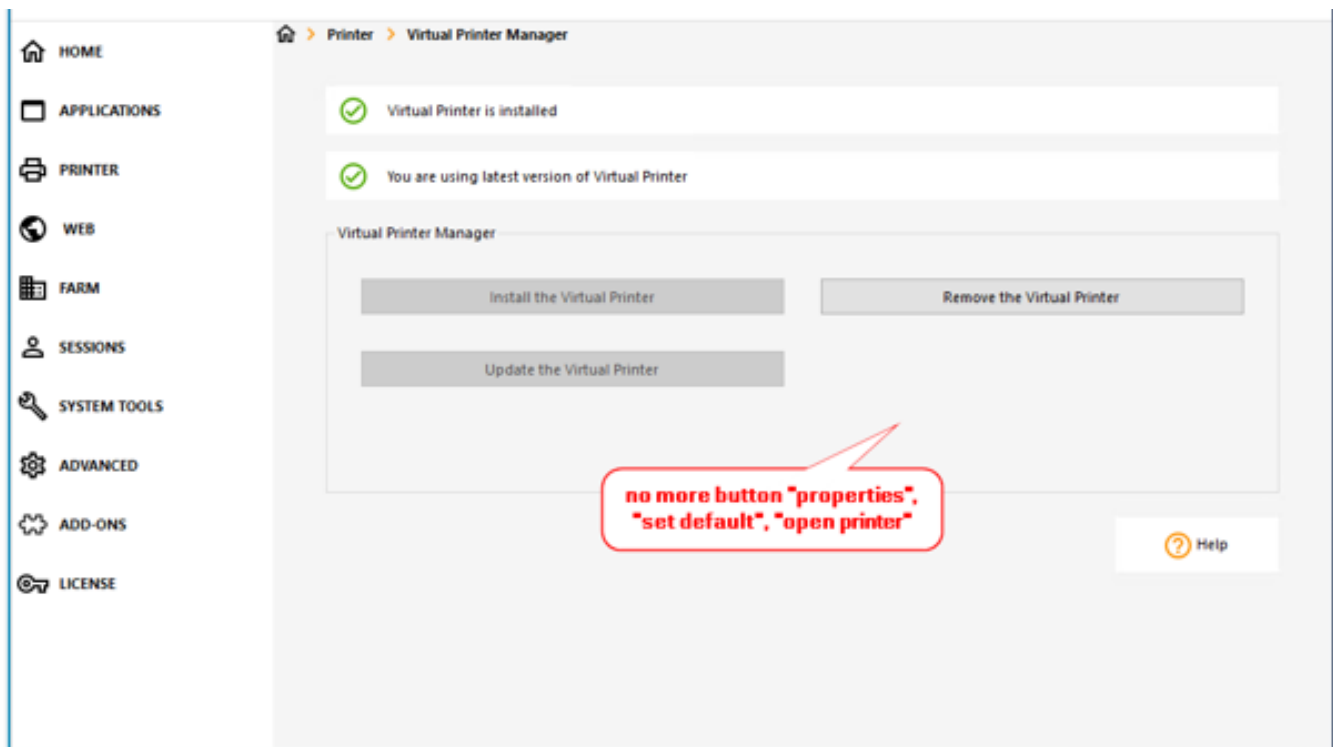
HOME
APPLICATIONS
PRINTER
WEB
FARM
SESSIONS
SYSTEM TOOLS
ADVANCED
ADD-ONS
LICENSE

> Printer > Virtual Printer Manager

Virtual Printer is installed

You are using latest version of Virtual Printer

Virtual Printer Manager

Install the Virtual Printer

Remove the Virtual Printer

Update the Virtual Printer

no more button "properties", "set default", "open printer"

Help